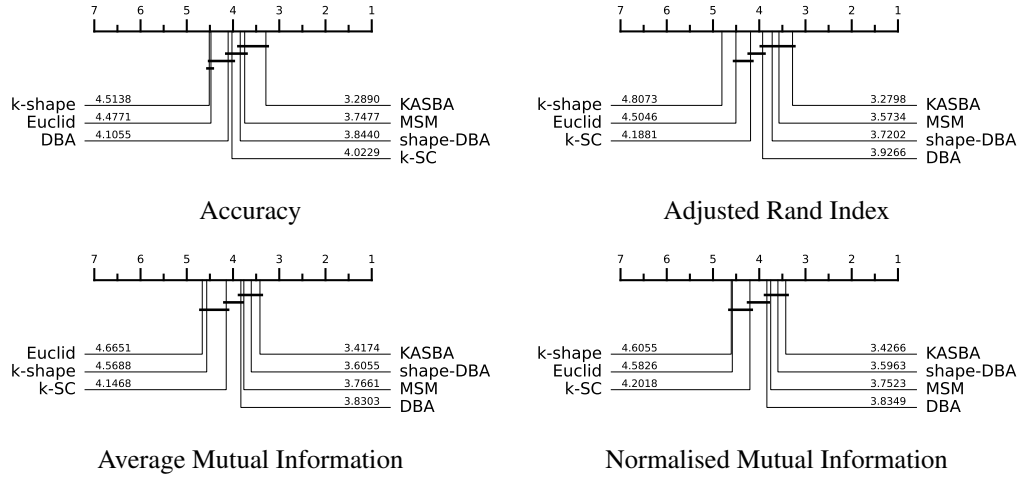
7 6 5 4 3 2 1

k-shape 4.5138
Euclid 4.4771
DBA 4.1055

3.2890 KASBA
3.7477 MSM
3.8440 shape-DBA
4.0229 k-SC

Accuracy

7 6 5 4 3 2 1

k-shape 4.8073
Euclid 4.5046
k-SC 4.1881

3.2798 KASBA
3.5734 MSM
3.7202 shape-DBA
3.9266 DBA

Adjusted Rand Index

7 6 5 4 3 2 1

Euclid 4.6651
k-shape 4.5688
k-SC 4.1468

3.4174 KASBA
3.6055 shape-DBA
3.7661 MSM
3.8303 DBA

Average Mutual Information

7 6 5 4 3 2 1

k-shape 4.6055
Euclid 4.5826
k-SC 4.2018

3.4266 KASBA
3.5963 shape-DBA
3.7523 MSM
3.8349 DBA

Normalised Mutual Information